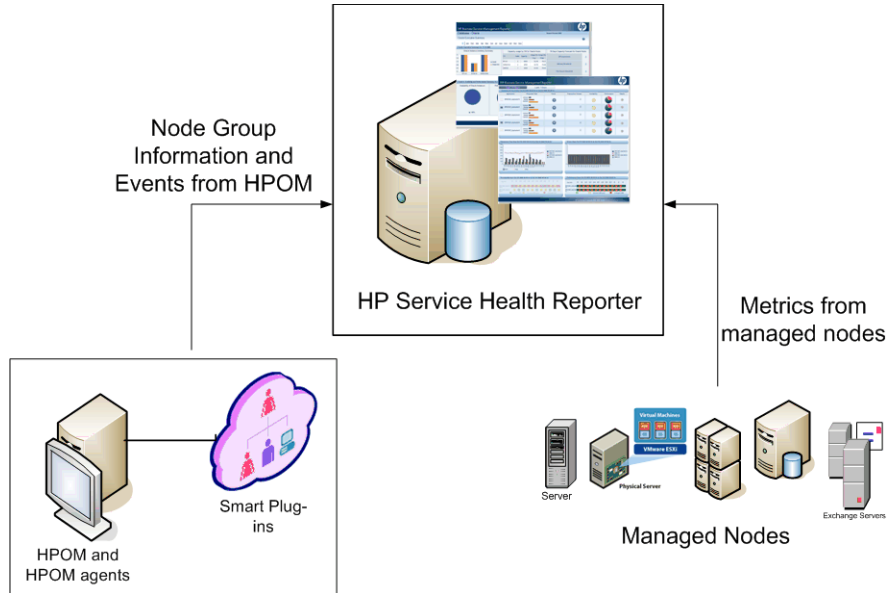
Node Group Information and Events from HPOM

HP Service Health Reporter

Metrics from managed nodes

HPOM and HPOM agents

Smart Plug-ins

Server

Physical Server

Virtual Machines

VMware ESXi

Exchange Servers

Managed Nodes